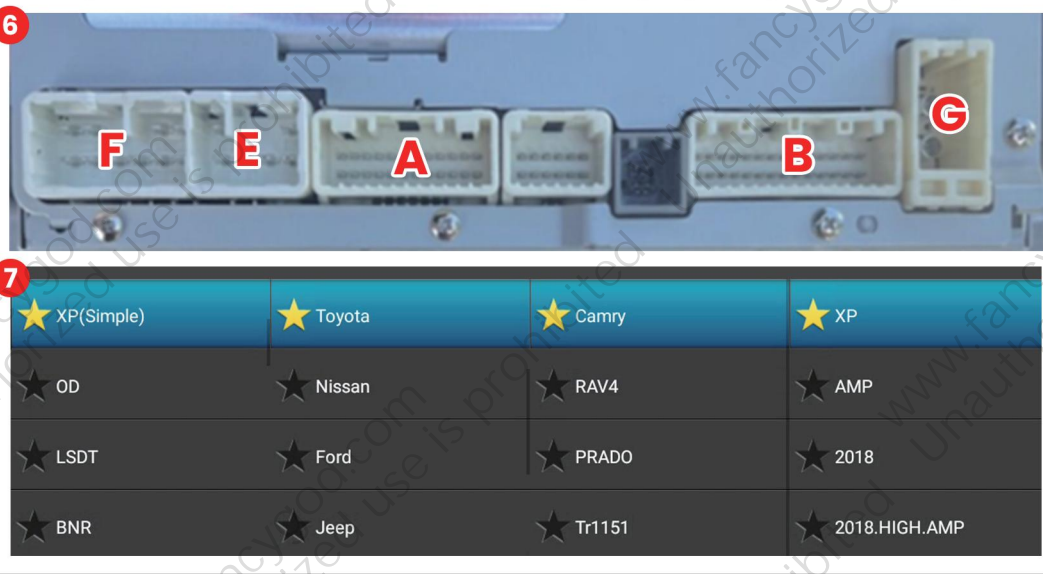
6

F E A B G

7

| XP(Simple) | Toyota | Camry | XP |
|---|---|---|---|
| OD | Nissan | RAV4 | AMP |
| LSDT | Ford | PRADO | 2018 |
| BNR | Jeep | Tr1151 | 2018.HIGH.AMP |

www.fancygood.com Unauthorized use is prohibited